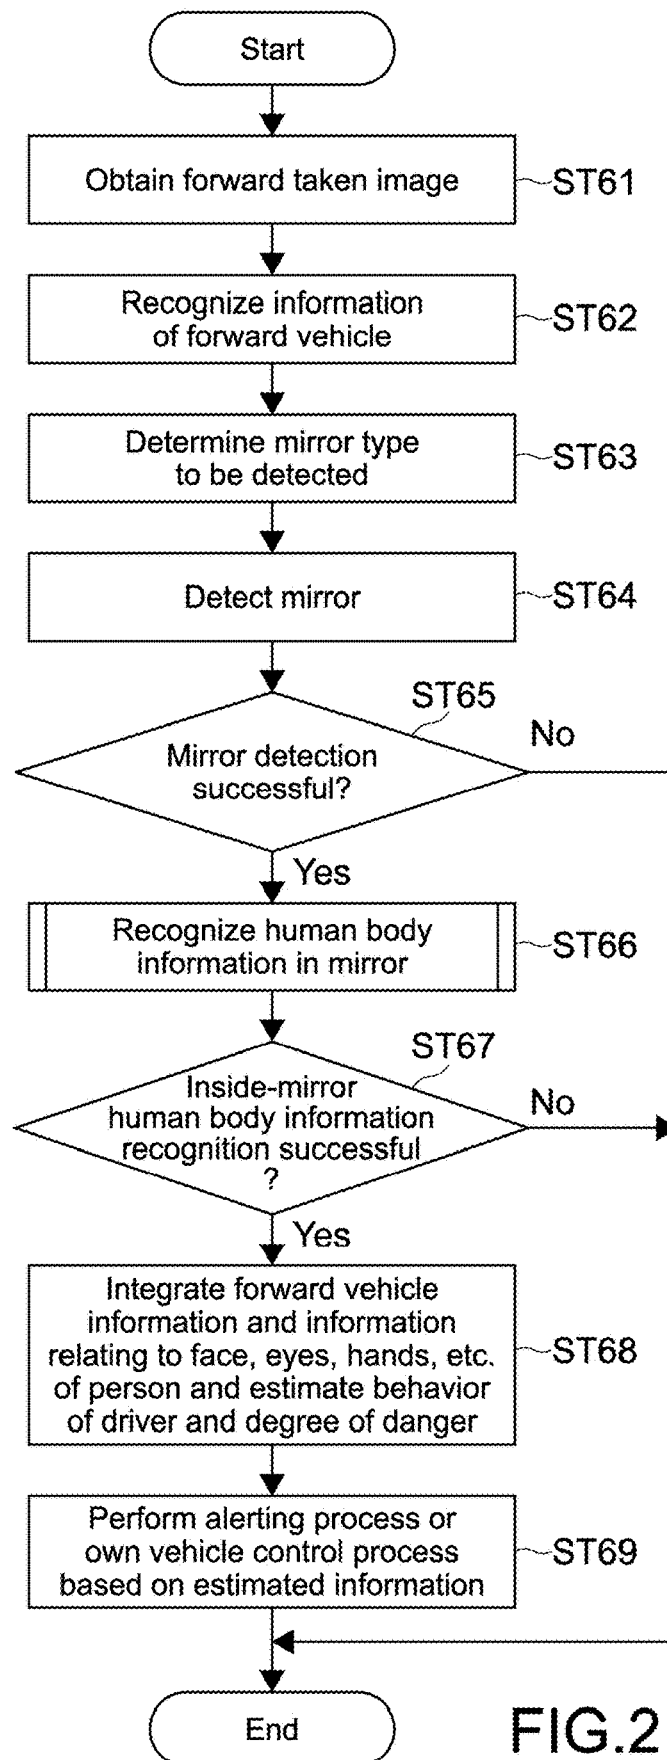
Start

Obtain forward taken image
ST61

Recognize information of forward vehicle
ST62

Determine mirror type to be detected
ST63

Detect mirror
ST64

ST65
Mirror detection successful?
No
Yes

Recognize human body information in mirror
ST66

ST67
Inside-mirror human body information recognition successful ?
No
Yes

Integrate forward vehicle information and information relating to face, eyes, hands, etc. of person and estimate behavior of driver and degree of danger
ST68

Perform alerting process or own vehicle control process based on estimated information
ST69

End

FIG.2